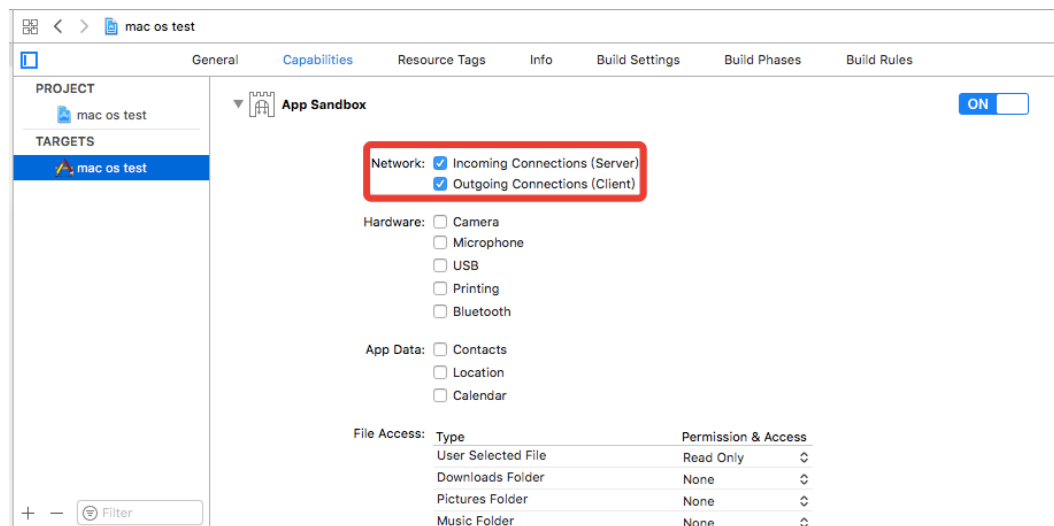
mac os test

General Capabilities Resource Tags Info Build Settings Build Phases Build Rules

PROJECT
mac os test
TARGETS
mac os test

App Sandbox

ON

Network: Incoming Connections (Server)
Outgoing Connections (Client)

Hardware: Camera
Microphone
USB
Printing
Bluetooth

App Data: Contacts
Location
Calendar

File Access:

| Type | Permission & Access |
|---|---|
| User Selected File | Read Only |
| Downloads Folder | None |
| Pictures Folder | None |
| Music Folder | None |

+ − Filter